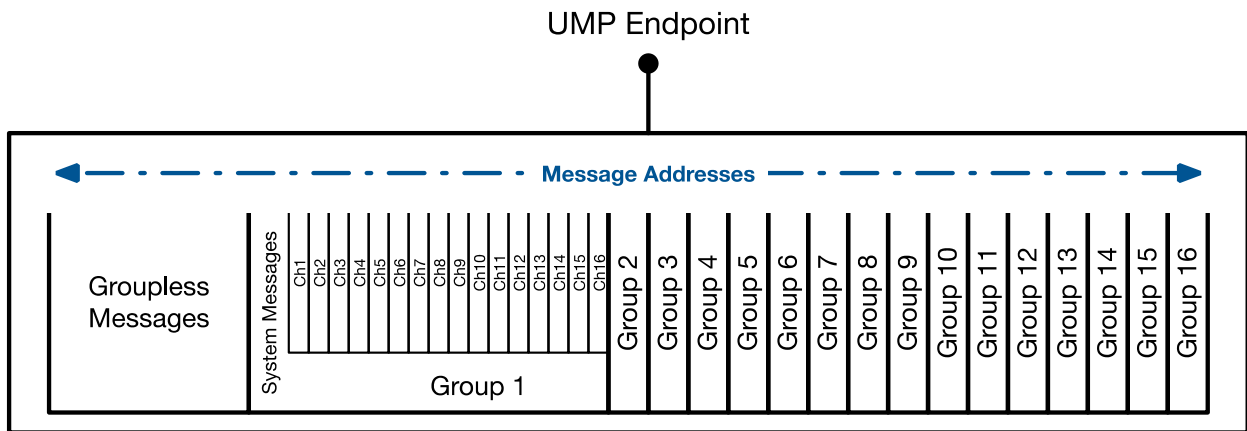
UMP Endpoint

Message Addresses

Groupless Messages

System Messages

Ch1 Ch2 Ch3 Ch4 Ch5 Ch6 Ch7 Ch8 Ch9 Ch10 Ch11 Ch12 Ch13 Ch14 Ch15 Ch16

Group 1

Group 2 Group 3 Group 4 Group 5 Group 6 Group 7 Group 8 Group 9 Group 10 Group 11 Group 12 Group 13 Group 14 Group 15 Group 16